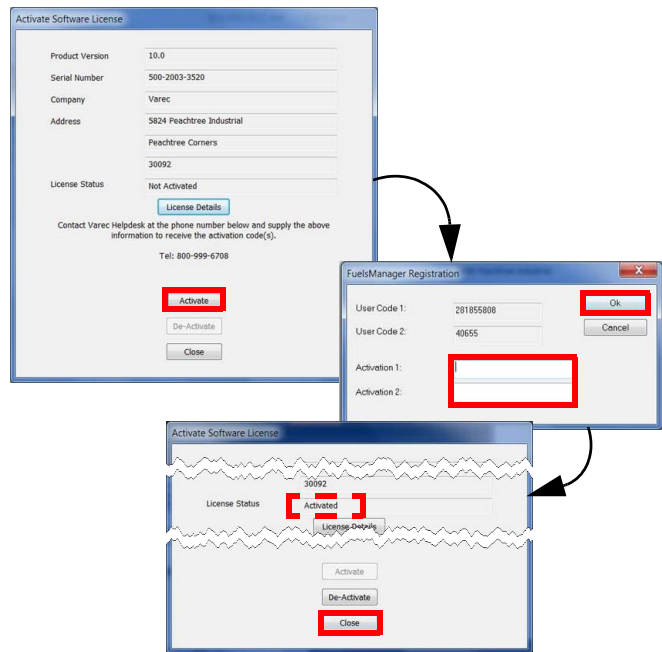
Activate Software License

Product Version 10.0
Serial Number 500-2003-3520
Company Varec
Address 5824 Peachtree Industrial
Peachtree Corners
30092
License Status Not Activated

License Details

Contact Varec Helpdesk at the phone number below and supply the above information to receive the activation code(s).

Tel: 800-999-6708

Activate
De-Activate
Close

FuelsManager Registration

User Code 1: 281855808
User Code 2: 40655
Ok
Cancel
Activation 1:
Activation 2:

Activate Software License

30092
License Status Activated
License Details

Activate
De-Activate
Close